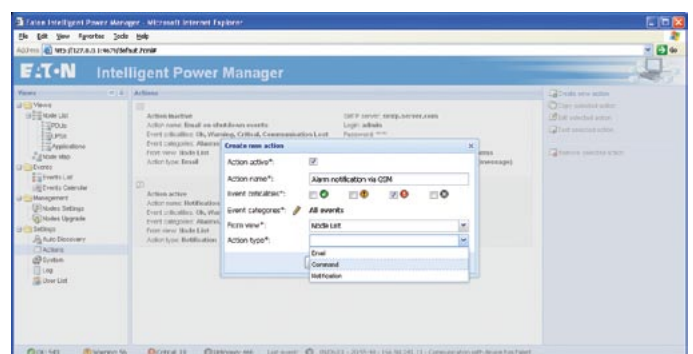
Eaton Intelligent Power Manager - Microsoft Internet Explorer

File Edit View Favorites Tools Help

Address http://127.0.0.1:4679/default.html#

E:T·N Intelligent Power Manager

Views

Actions

Views
Node List
PDUs
PSs
Applications
Node Map
Events
Events List
Events Calendar
Management
Nodes Settings
Nodes Upgrade
Settings
Auto Discovery
Actions
System
Log
User List

Action inactive
Action name: Email on shutdown events
Event criticalities: Ok, Warning, Critical, Communication Lost
Event categories: Alarms
From view: Node List
Action type: Email

SMTP server: smtp.server.com
Login: admin
Password: ****

Action active
Action name: Notification
Event criticalities: Ok, Wa
Event categories: Alarms
From view: Node List
Action type: Notification

Create new action

Action active*:
Action name*: Alarm notification via CDM
Event criticalities*:
Event categories*: All events
From view*: Node List
Action type*:
Email
Command
Notification

Create new action
Copy selected action
Edit selected action
Test selected action
Remove selected action

OK: 143 Warning: 56 Critical: 18 Unknown: 466